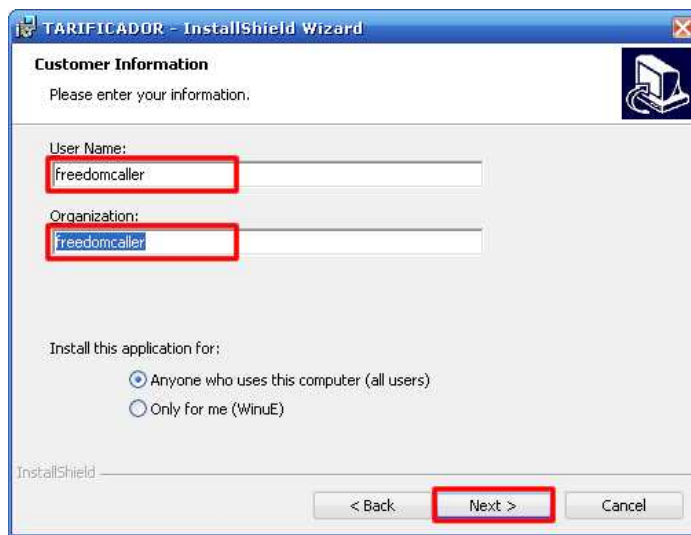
TARIFICADOR - InstallShield Wizard

Customer Information

Please enter your information.

User Name:

freedomcaller

Organization:

freedomcaller

Install this application for:

Anyone who uses this computer (all users)

Only for me (WinuE)

InstallShield

< Back

Next >

Cancel